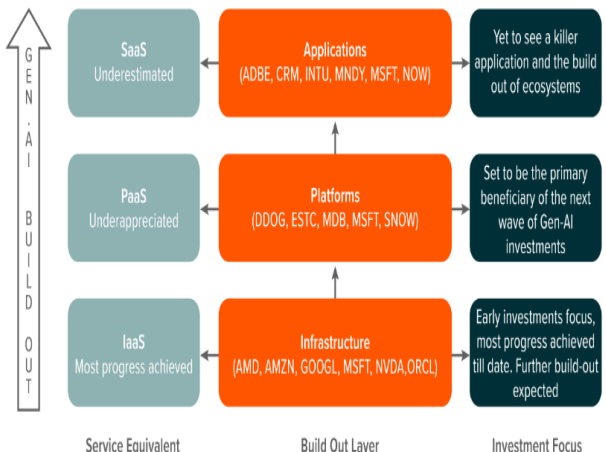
GEN-AI BUILD OUT

SaaS
Underestimated

Applications
(ADBE, CRM, INTU, MNDY, MSFT, NOW)

Yet to see a killer application and the build out of ecosystems

PaaS
Underappreciated

Platforms
(DDOG, ESTC, MDB, MSFT, SNOW)

Set to be the primary beneficiary of the next wave of Gen-AI investments

IaaS
Most progress achieved

Infrastructure
(AMD, AMZN, GOOGL, MSFT, NVDA,ORCL)

Early investments focus, most progress achieved till date. Further build-out expected

Service Equivalent

Build Out Layer

Investment Focus